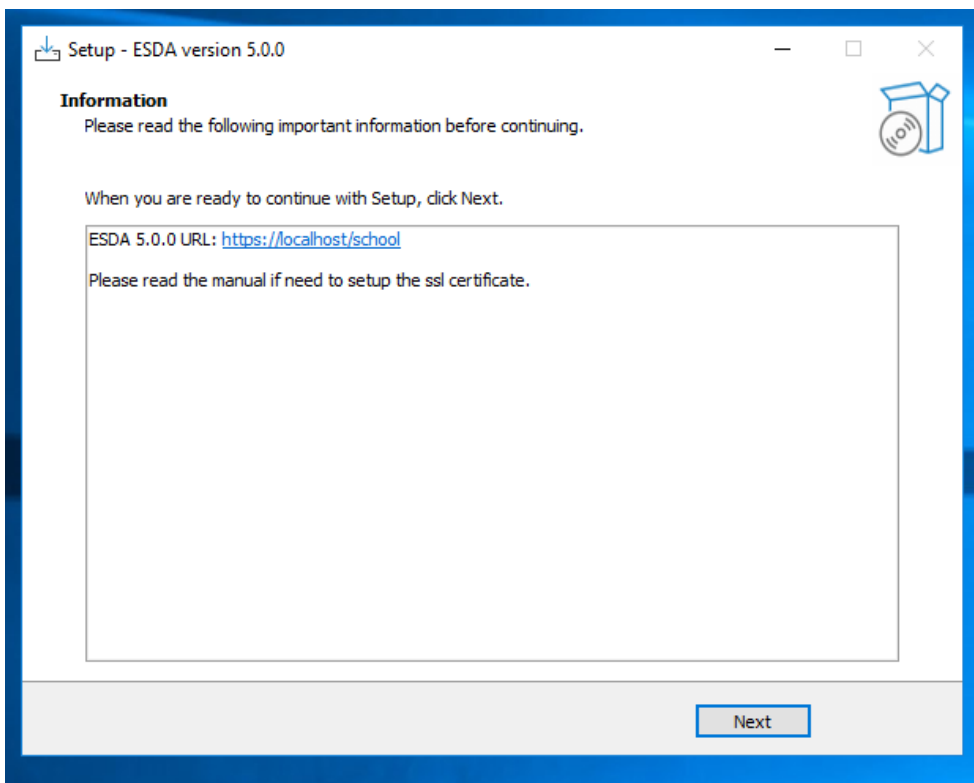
Setup - ESDA version 5.0.0

Information

Please read the following important information before continuing.

When you are ready to continue with Setup, click Next.

ESDA 5.0.0 URL: https://localhost/school

Please read the manual if need to setup the ssl certificate.

Next